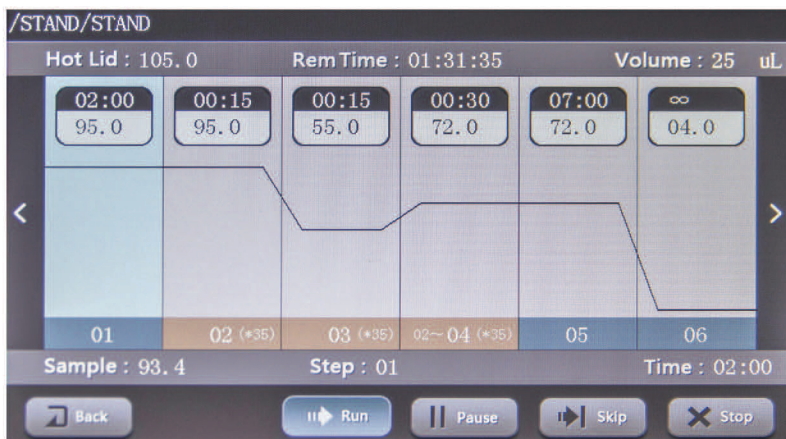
/STAND/STAND

Hot Lid : 105.0
Rem Time : 01:31:35
Volume : 25 uL

| 02:00 | 00:15 | 00:15 | 00:30 | 07:00 | ∞ |
|---|---|---|---|---|---|
| 95.0 | 95.0 | 55.0 | 72.0 | 72.0 | 04.0 |
| 01 | 02 (*35) | 03 (*35) | 02~04 (*35) | 05 | 06 |

Sample : 93.4
Step : 01
Time : 02:00

Back
Run
Pause
Skip
Stop